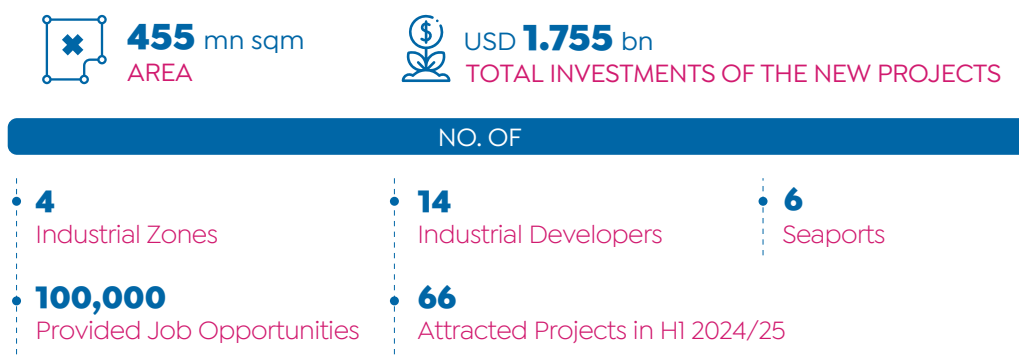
455 mn sqm
AREA

USD 1.755 bn
TOTAL INVESTMENTS OF THE NEW PROJECTS

NO. OF

4
Industrial Zones

14
Industrial Developers

6
Seaports

100,000
Provided Job Opportunities

66
Attracted Projects in H1 2024/25